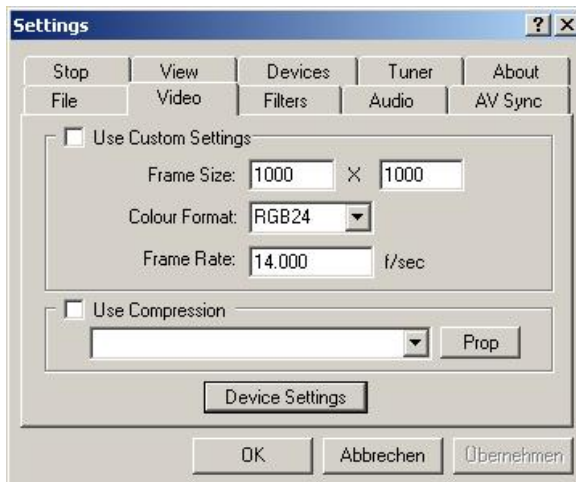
Settings ? X

Stop View Devices Tuner About
File Video Filters Audio AV Sync

Use Custom Settings

Frame Size: 1000 X 1000

Colour Format: RGB24

Frame Rate: 14.000 f/sec

Use Compression

Prop

Device Settings

OK Abbrechen Übernehmen